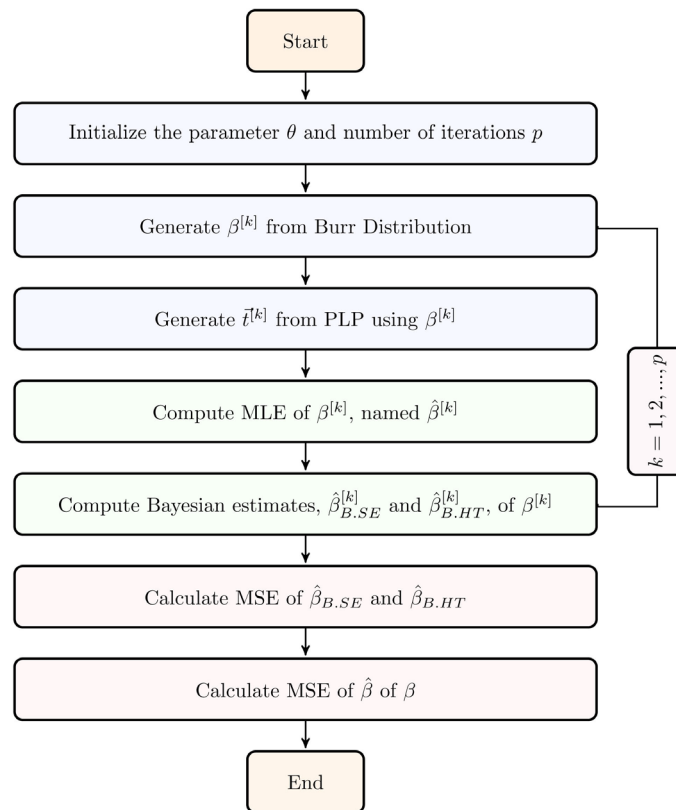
Start

Initialize the parameter $\theta$ and number of iterations $p$

Generate $\beta^{[k]}$ from Burr Distribution

Generate $\vec{t}^{[k]}$ from PLP using $\beta^{[k]}$

Compute MLE of $\beta^{[k]}$, named $\hat{\beta}^{[k]}$

Compute Bayesian estimates, $\hat{\beta}^{[k]}_{B.SE}$ and $\hat{\beta}^{[k]}_{B.HT}$, of $\beta^{[k]}$

$k = 1, 2, ..., p$

Calculate MSE of $\hat{\beta}_{B.SE}$ and $\hat{\beta}_{B.HT}$

Calculate MSE of $\hat{\beta}$ of $\beta$

End